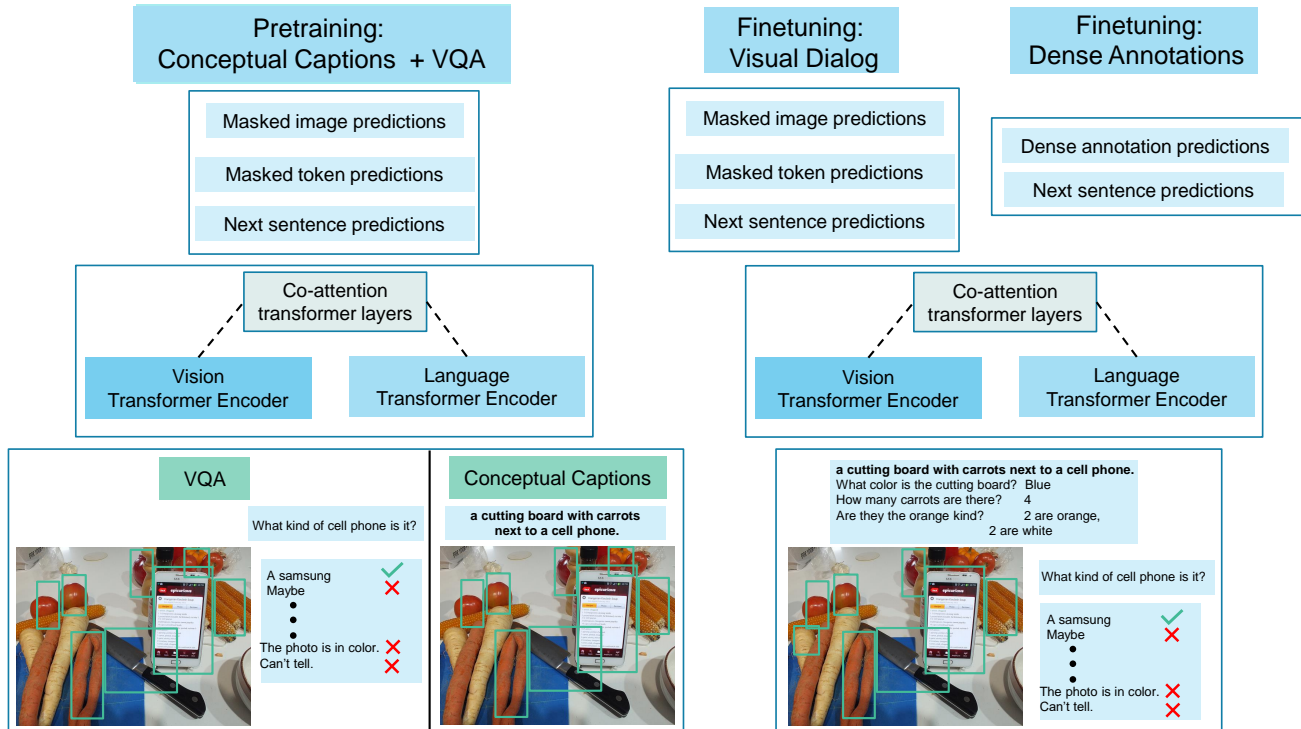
Pretraining:
Conceptual Captions + VQA

Masked image predictions

Masked token predictions

Next sentence predictions

Co-attention transformer layers

Vision Transformer Encoder

Language Transformer Encoder

VQA

What kind of cell phone is it?

A samsung
Maybe
•
•
•
The photo is in color.
Can't tell.

Conceptual Captions

a cutting board with carrots next to a cell phone.

Finetuning:
Visual Dialog

Masked image predictions

Masked token predictions

Next sentence predictions

Finetuning:
Dense Annotations

Dense annotation predictions

Next sentence predictions

Co-attention transformer layers

Vision Transformer Encoder

Language Transformer Encoder

a cutting board with carrots next to a cell phone.
What color is the cutting board? Blue
How many carrots are there? 4
Are they the orange kind? 2 are orange, 2 are white

What kind of cell phone is it?

A samsung
Maybe
•
•
•
The photo is in color.
Can't tell.